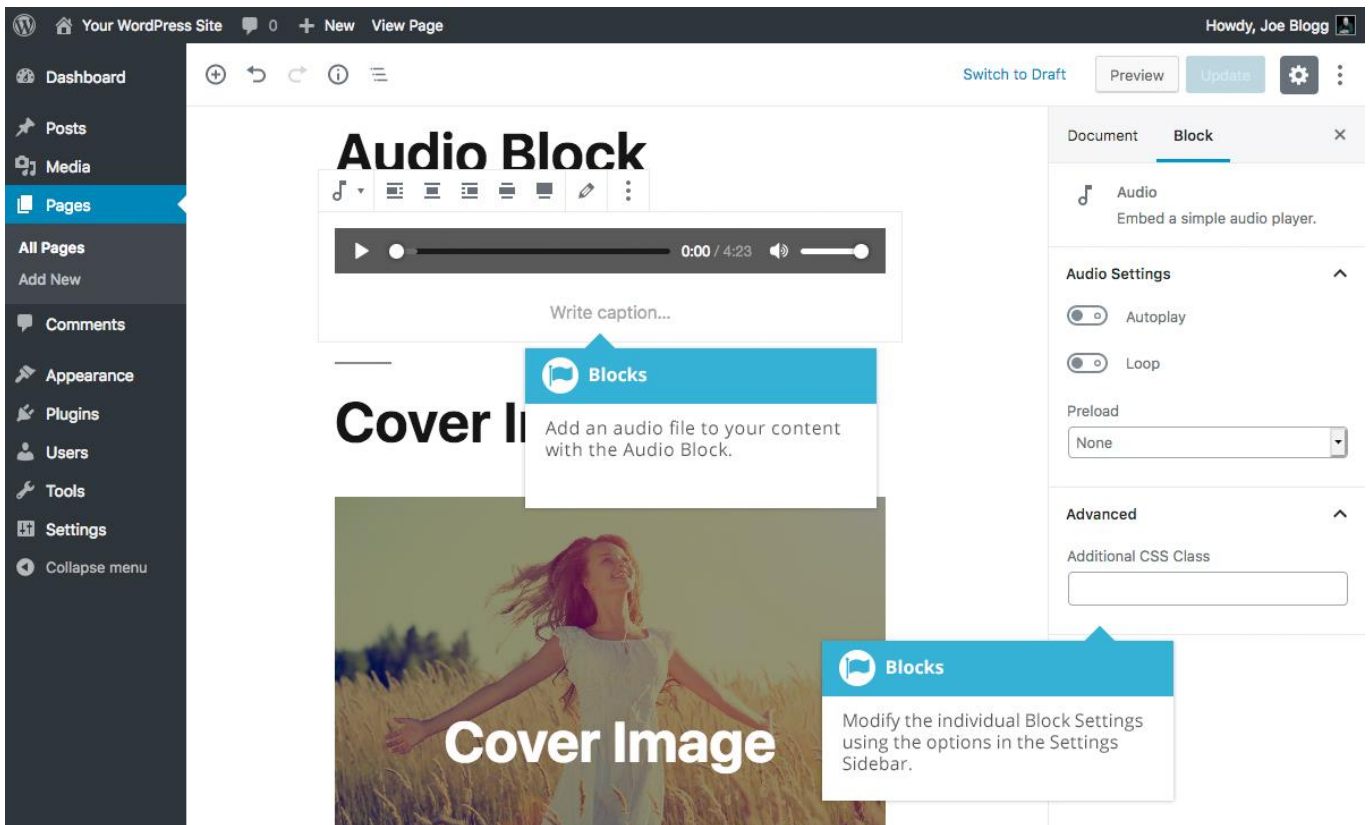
Your WordPress Site 0 New View Page Howdy, Joe Blogg

Dashboard
Posts
Media
Pages
All Pages
Add New
Comments
Appearance
Plugins
Users
Tools
Settings
Collapse menu

Switch to Draft Preview Update

Document Block ×

Audio
Embed a simple audio player.

Audio Settings
Autoplay
Loop
Preload
None

Advanced
Additional CSS Class

Audio Block

0:00 / 4:23

Write caption...

Blocks
Add an audio file to your content with the Audio Block.

Cover I

Cover Image

Blocks
Modify the individual Block Settings using the options in the Settings Sidebar.